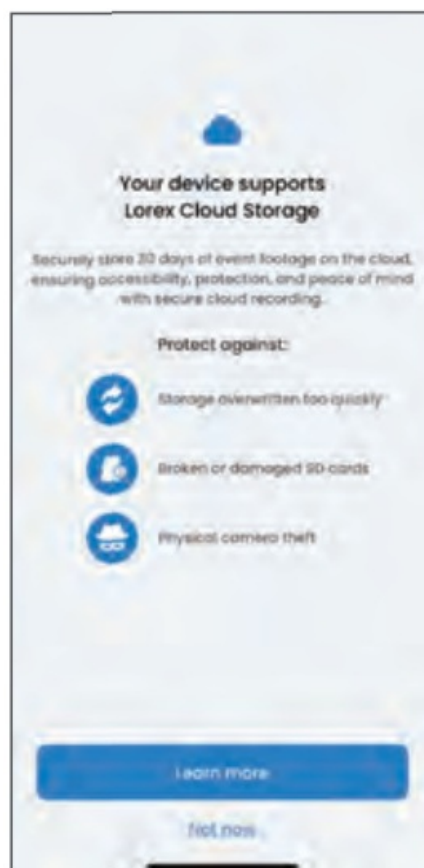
Your device supports Lorex Cloud Storage

Securely store 30 days of event footage on the cloud, ensuring accessibility, protection, and peace of mind with secure cloud recording.

Protect against:

Storage overwritten too quickly

Broken or damaged SD cards

Physical camera theft

Learn more

Not now